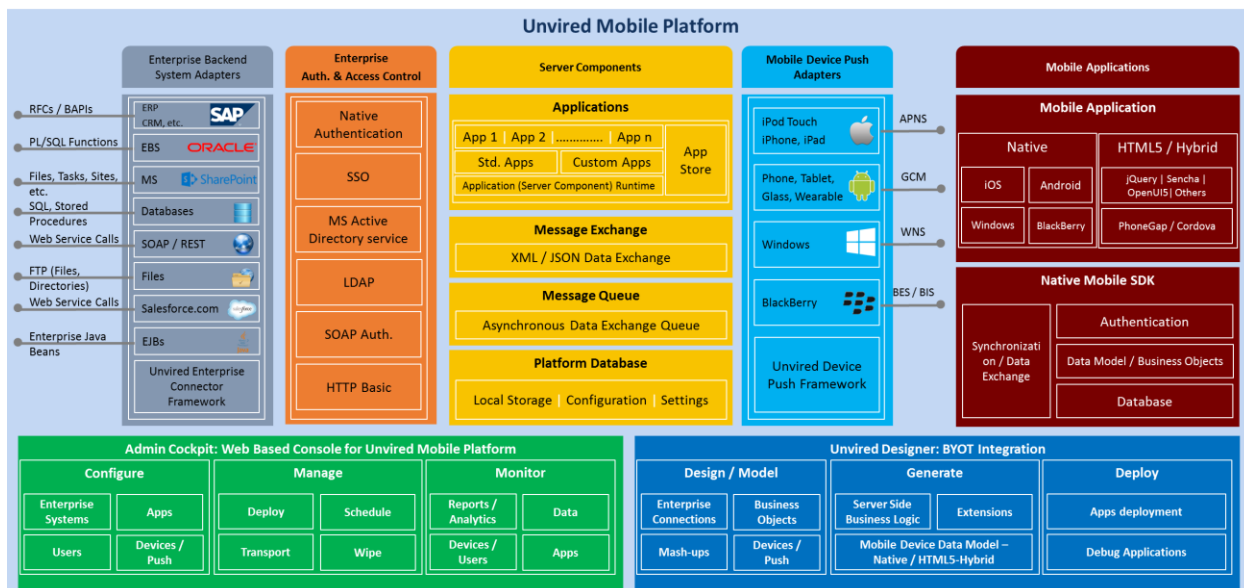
Unvired Mobile Platform

Enterprise Backend System Adapters

RFCs / BAPIs
PL/SQL Functions
Files, Tasks, Sites, etc.
SQL, Stored Procedures
Web Service Calls
FTP (Files, Directories)
Web Service Calls
Enterprise Java Beans

ERP CRM, etc. SAP
EBS ORACLE
MS SharePoint
Databases
SOAP / REST
Files
Salesforce.com salesforce
EJBs
Unvired Enterprise Connector Framework

Enterprise Auth. & Access Control

Native Authentication
SSO
MS Active Directory service
LDAP
SOAP Auth.
HTTP Basic

Server Components

Applications
App 1 | App 2 | .............. | App n
Std. Apps
Custom Apps
Application (Server Component) Runtime
App Store

Message Exchange
XML / JSON Data Exchange

Message Queue
Asynchronous Data Exchange Queue

Platform Database
Local Storage | Configuration | Settings

Mobile Device Push Adapters

iPod Touch iPhone, iPad
Phone, Tablet, Glass, Wearable
Windows
BlackBerry
Unvired Device Push Framework

APNS
GCM
WNS
BES / BIS

Mobile Applications

Mobile Application
Native
iOS
Android
Windows
BlackBerry
HTML5 / Hybrid
jQuery | Sencha | OpenUI5| Others
PhoneGap / Cordova

Native Mobile SDK
Synchronization / Data Exchange
Authentication
Data Model / Business Objects
Database

Admin Cockpit: Web Based Console for Unvired Mobile Platform

Configure
Enterprise Systems
Apps
Users
Devices / Push

Manage
Deploy
Schedule
Transport
Wipe

Monitor
Reports / Analytics
Data
Devices / Users
Apps

Unvired Designer: BYOT Integration

Design / Model
Enterprise Connections
Business Objects
Mash-ups
Devices / Push

Generate
Server Side Business Logic
Extensions
Mobile Device Data Model – Native / HTML5-Hybrid

Deploy
Apps deployment
Debug Applications